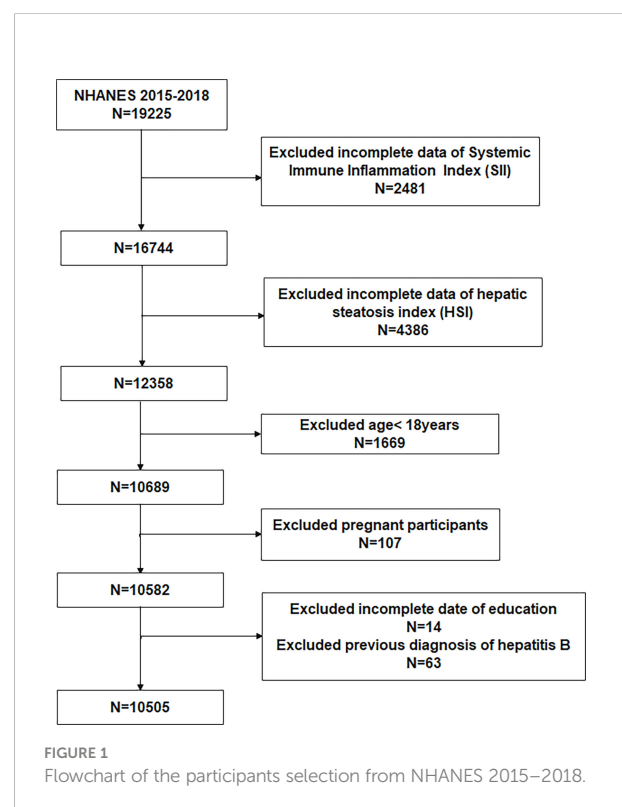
NHANES 2015-2018
N=19225

Excluded incomplete data of Systemic Immune Inflammation Index (SII)
N=2481

N=16744

Excluded incomplete data of hepatic steatosis index (HSI)
N=4386

N=12358

Excluded age< 18years
N=1669

N=10689

Excluded pregnant participants
N=107

N=10582

Excluded incomplete date of education
N=14
Excluded previous diagnosis of hepatitis B
N=63

N=10505

FIGURE 1
Flowchart of the participants selection from NHANES 2015–2018.